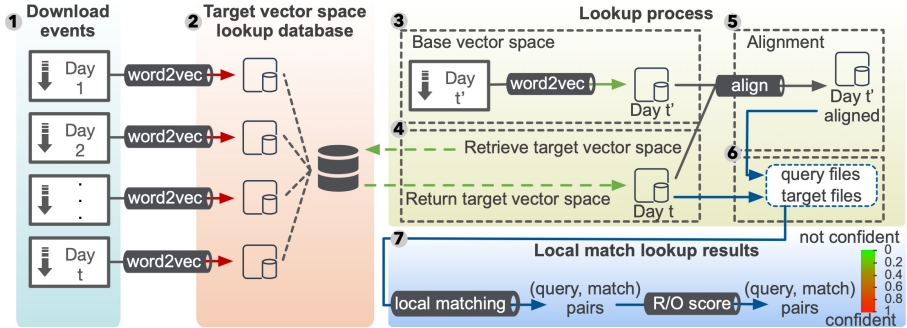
1 Download events

Day 1

word2vec

Day 2

word2vec

.
.
.

word2vec

Day t

word2vec

2 Target vector space lookup database

Lookup process

3 Base vector space

Day t'

word2vec

Day t'

align

5 Alignment

Day t' aligned

4

Retrieve target vector space

Return target vector space

Day t

6

query files target files

7

Local match lookup results

not confident

0

0.2

0.4

0.6

0.8

1

confident

local matching

(query, match) pairs

R/O score

(query, match) pairs